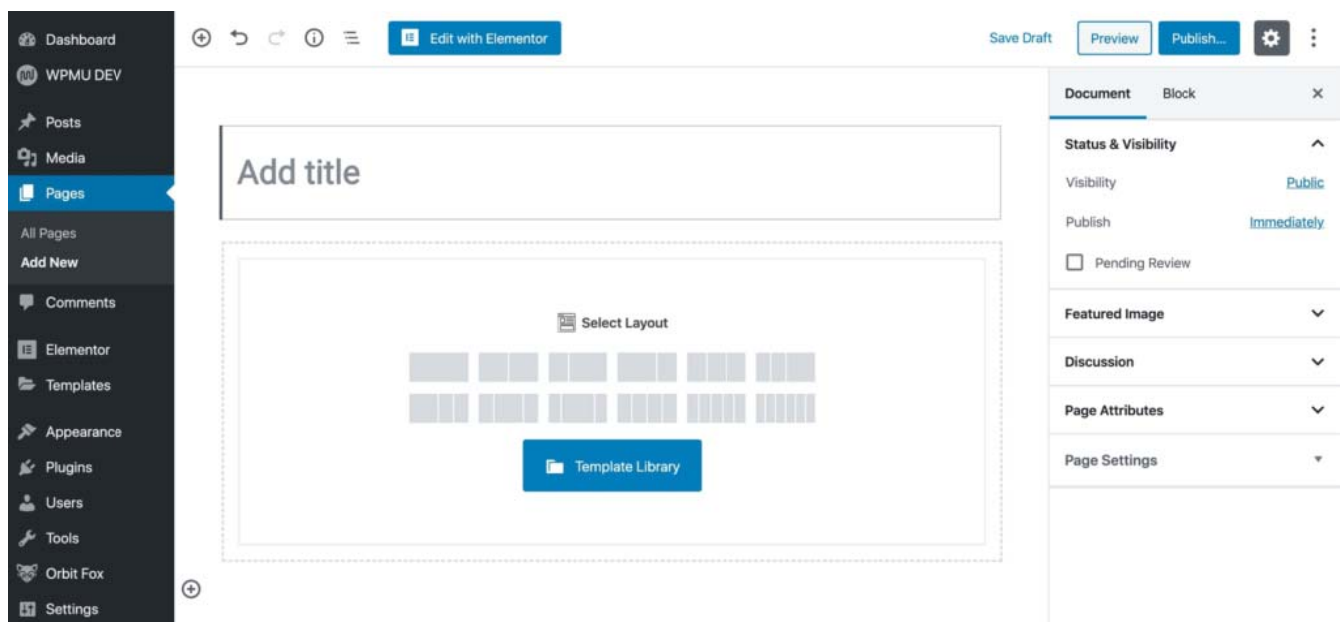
Dashboard
WPMU DEV
Posts
Media
Pages
All Pages
Add New
Comments
Elementor
Templates
Appearance
Plugins
Users
Tools
Orbit Fox
Settings

Edit with Elementor
Save Draft
Preview
Publish...

Add title

Select Layout

Template Library

Document
Block
×

Status & Visibility
Visibility
Public
Publish
Immediately
Pending Review

Featured Image
Discussion
Page Attributes
Page Settings